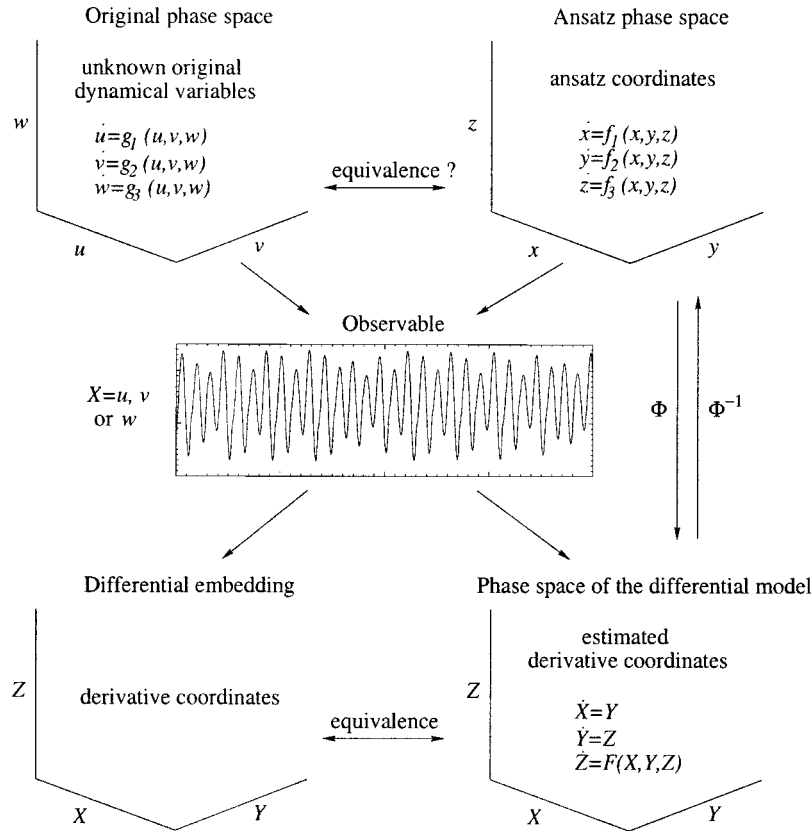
Original phase space

unknown original dynamical variables

$w$

$\dot{u}=g_1(u,v,w)$
$\dot{v}=g_2(u,v,w)$
$\dot{w}=g_3(u,v,w)$

$u$ $v$

Ansatz phase space

ansatz coordinates

$z$

$\dot{x}=f_1(x,y,z)$
$\dot{y}=f_2(x,y,z)$
$\dot{z}=f_3(x,y,z)$

$x$ $y$

equivalence ?

Observable

$X=u$, $v$ or $w$

$\Phi$ $\Phi^{-1}$

Differential embedding

$Z$

derivative coordinates

$X$ $Y$

equivalence

Phase space of the differential model

estimated derivative coordinates

$Z$

$\dot{X}=Y$
$\dot{Y}=Z$
$\dot{Z}=F(X,Y,Z)$

$X$ $Y$